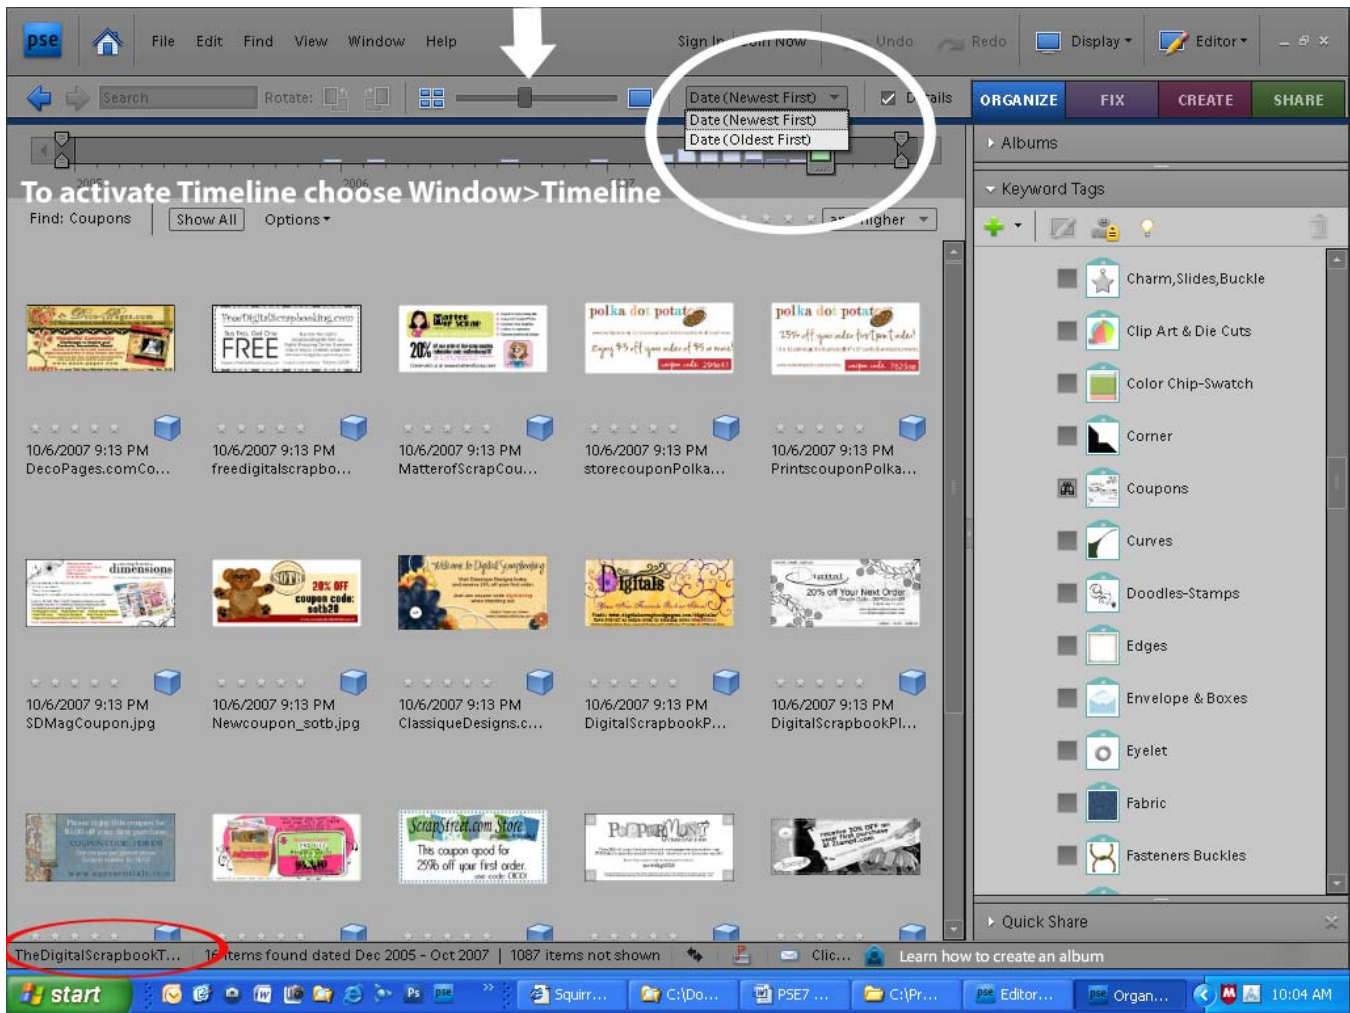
pse File Edit Find View Window Help Sign In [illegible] Undo Redo Display Editor

Search Rotate: Date (Newest First) Details

Date (Newest First)
Date (Oldest First)

ORGANIZE FIX CREATE SHARE

To activate Timeline choose Window>Timeline

Find: Coupons Show All Options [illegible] higher

Albums

Keyword Tags

Charm,Slides,Buckle
Clip Art & Die Cuts
Color Chip-Swatch
Corner
Coupons
Curves
Doodles-Stamps
Edges
Envelope & Boxes
Eyelet
Fabric
Fasteners Buckles

Quick Share

10/6/2007 9:13 PM DecoPages.comCo...
10/6/2007 9:13 PM freedigitalscrapbo...
10/6/2007 9:13 PM MatterofScrapCou...
10/6/2007 9:13 PM storecouponPolka...
10/6/2007 9:13 PM PrintscouponPolka...

10/6/2007 9:13 PM SDMagCoupon.jpg
10/6/2007 9:13 PM Newcoupon_sotb.jpg
10/6/2007 9:13 PM ClassiqueDesigns.c...
10/6/2007 9:13 PM DigitalScrapbookP...
10/6/2007 9:13 PM DigitalScrapbookPl...

TheDigitalScrapbookT... 16 items found dated Dec 2005 - Oct 2007 | 1087 items not shown Clic... Learn how to create an album

start Squirr... C:\Do... PSE7 ... C:\Pr... Editor... Organ... 10:04 AM